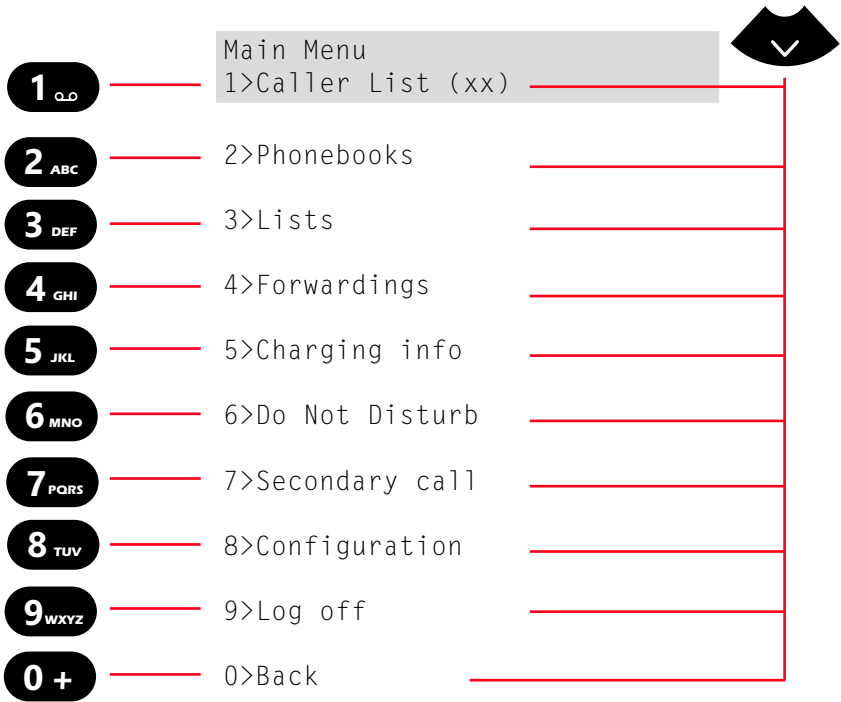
Main Menu
1>Caller List (xx)

1

2 ABC
2>Phonebooks

3 DEF
3>Lists

4 GHI
4>Forwardings

5 JKL
5>Charging info

6 MNO
6>Do Not Disturb

7 PQRS
7>Secondary call

8 TUV
8>Configuration

9 WXYZ
9>Log off

0 +
0>Back